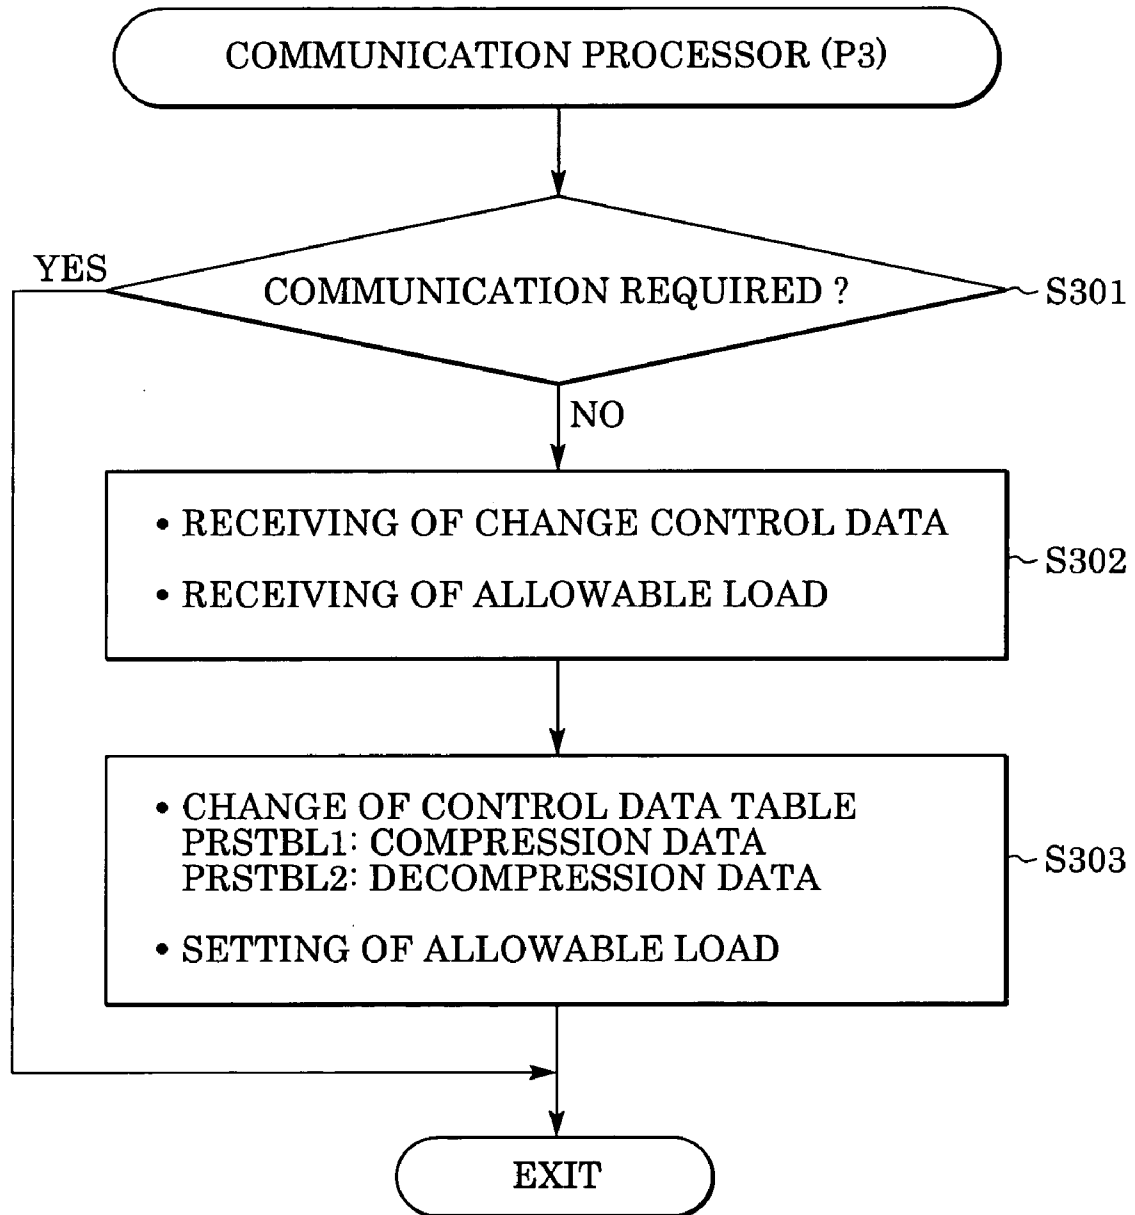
COMMUNICATION PROCESSOR (P3)

YES

COMMUNICATION REQUIRED ?

S301

NO

• RECEIVING OF CHANGE CONTROL DATA

• RECEIVING OF ALLOWABLE LOAD

S302

• CHANGE OF CONTROL DATA TABLE
PRSTBL1: COMPRESSION DATA
PRSTBL2: DECOMPRESSION DATA

• SETTING OF ALLOWABLE LOAD

S303

EXIT